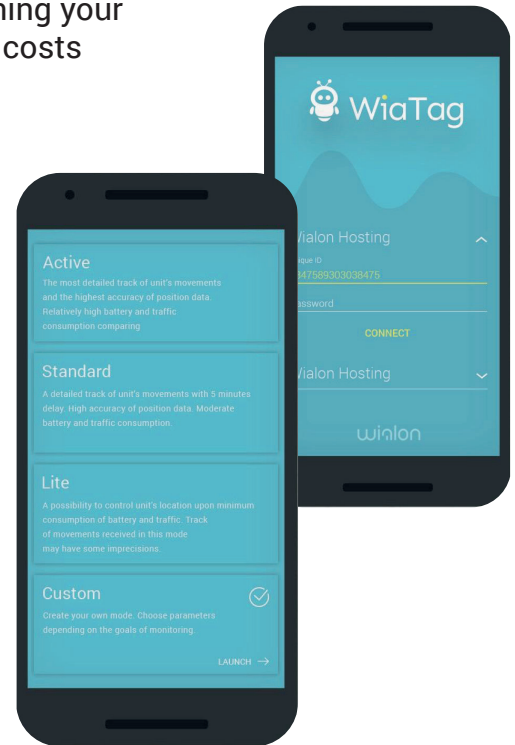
ning your
costs

WiaTag

Vialon Hosting
ique ID
347589303038475
assword
CONNECT
Vialon Hosting
wialon

Active
The most detailed track of unit's movements and the highest accuracy of position data. Relatively high battery and traffic consumption comparing

Standard
A detailed track of unit's movements with 5 minutes delay. High accuracy of position data. Moderate battery and traffic consumption.

Lite
A possibility to control unit's location upon minimum consumption of battery and traffic. Track of movements received in this mode may have some imprecisions.

Custom
Create your own mode. Choose parameters depending on the goals of monitoring.

LAUNCH →